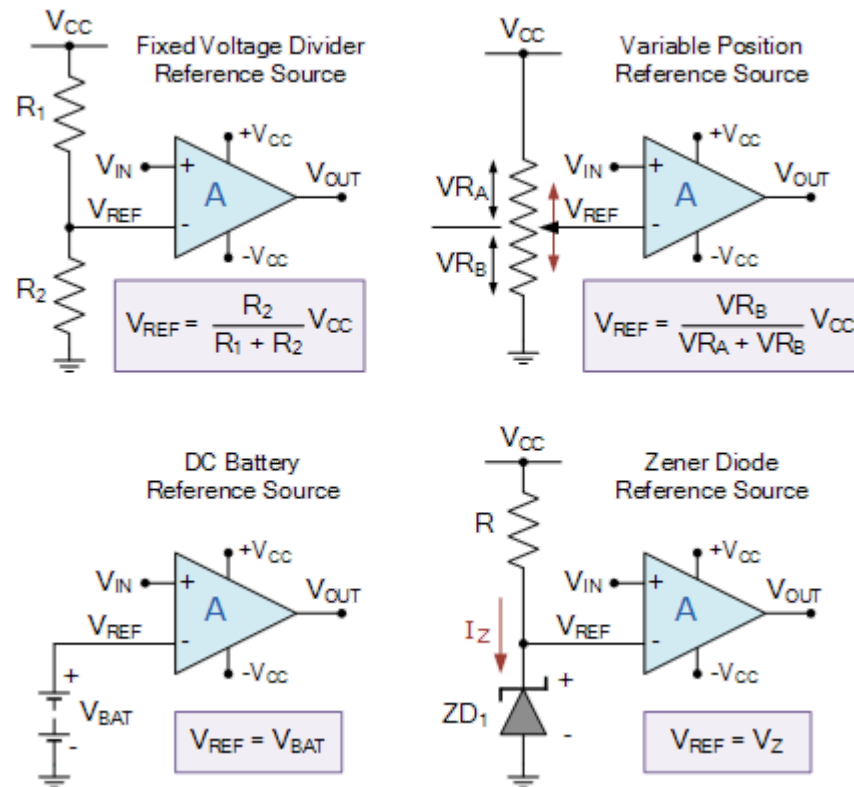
$V_{CC}$

Fixed Voltage Divider Reference Source

$R_1$

$+V_{CC}$

$V_{IN}$ +

A

$V_{OUT}$

$V_{REF}$ -

$-V_{CC}$

$R_2$

$V_{REF} = \frac{R_2}{R_1 + R_2} V_{CC}$

$V_{CC}$

Variable Position Reference Source

$+V_{CC}$

$VR_A$

$V_{IN}$ +

A

$V_{OUT}$

$V_{REF}$ -

$VR_B$

$-V_{CC}$

$V_{REF} = \frac{VR_B}{VR_A + VR_B} V_{CC}$

DC Battery Reference Source

$+V_{CC}$

$V_{IN}$ +

A

$V_{OUT}$

$V_{REF}$ -

$-V_{CC}$

+

$V_{BAT}$

-

$V_{REF} = V_{BAT}$

$V_{CC}$

Zener Diode Reference Source

R

$+V_{CC}$

$V_{IN}$ +

A

$V_{OUT}$

$I_Z$

$V_{REF}$ -

$-V_{CC}$

+

$ZD_1$

-

$V_{REF} = V_Z$